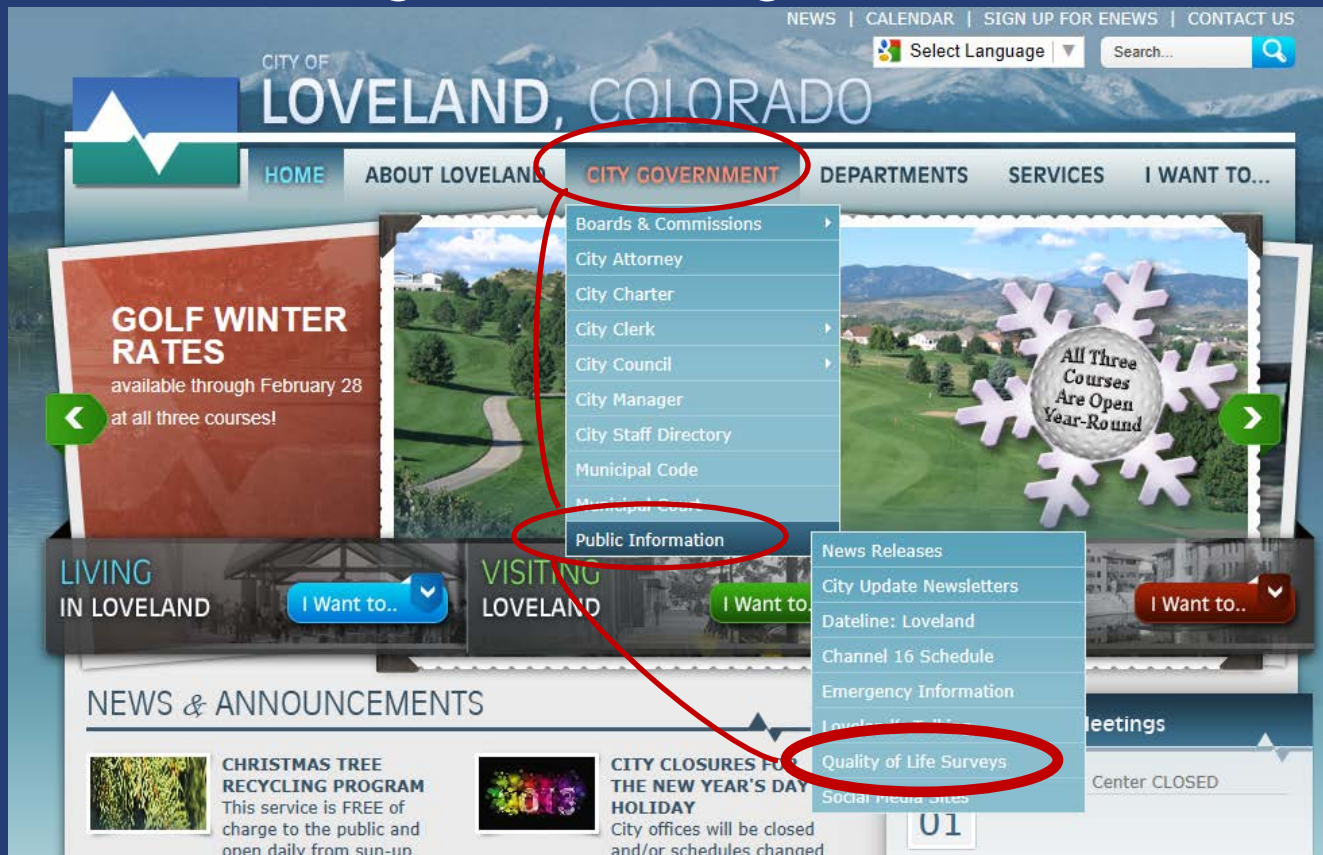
NEWS | CALENDAR | SIGN UP FOR ENEWS | CONTACT US

Select Language

Search...

CITY OF
LOVELAND, COLORADO

HOME | ABOUT LOVELAND | CITY GOVERNMENT | DEPARTMENTS | SERVICES | I WANT TO...

Boards & Commissions
City Attorney
City Charter
City Clerk
City Council
City Manager
City Staff Directory
Municipal Code
Municipal Court
Public Information

News Releases
City Update Newsletters
Dateline: Loveland
Channel 16 Schedule
Emergency Information
Loveland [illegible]
Quality of Life Surveys
Social Media Sites

GOLF WINTER RATES
available through February 28 at all three courses!

All Three Courses Are Open Year-Round

LIVING IN LOVELAND
I Want to..

VISITING LOVELAND
I Want to..

I Want to..

NEWS & ANNOUNCEMENTS

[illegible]eetings

Center CLOSED

01

CHRISTMAS TREE RECYCLING PROGRAM
This service is FREE of charge to the public and open daily from sun-up

2013

CITY CLOSURES FOR THE NEW YEAR'S DAY HOLIDAY
City offices will be closed and/or schedules changed